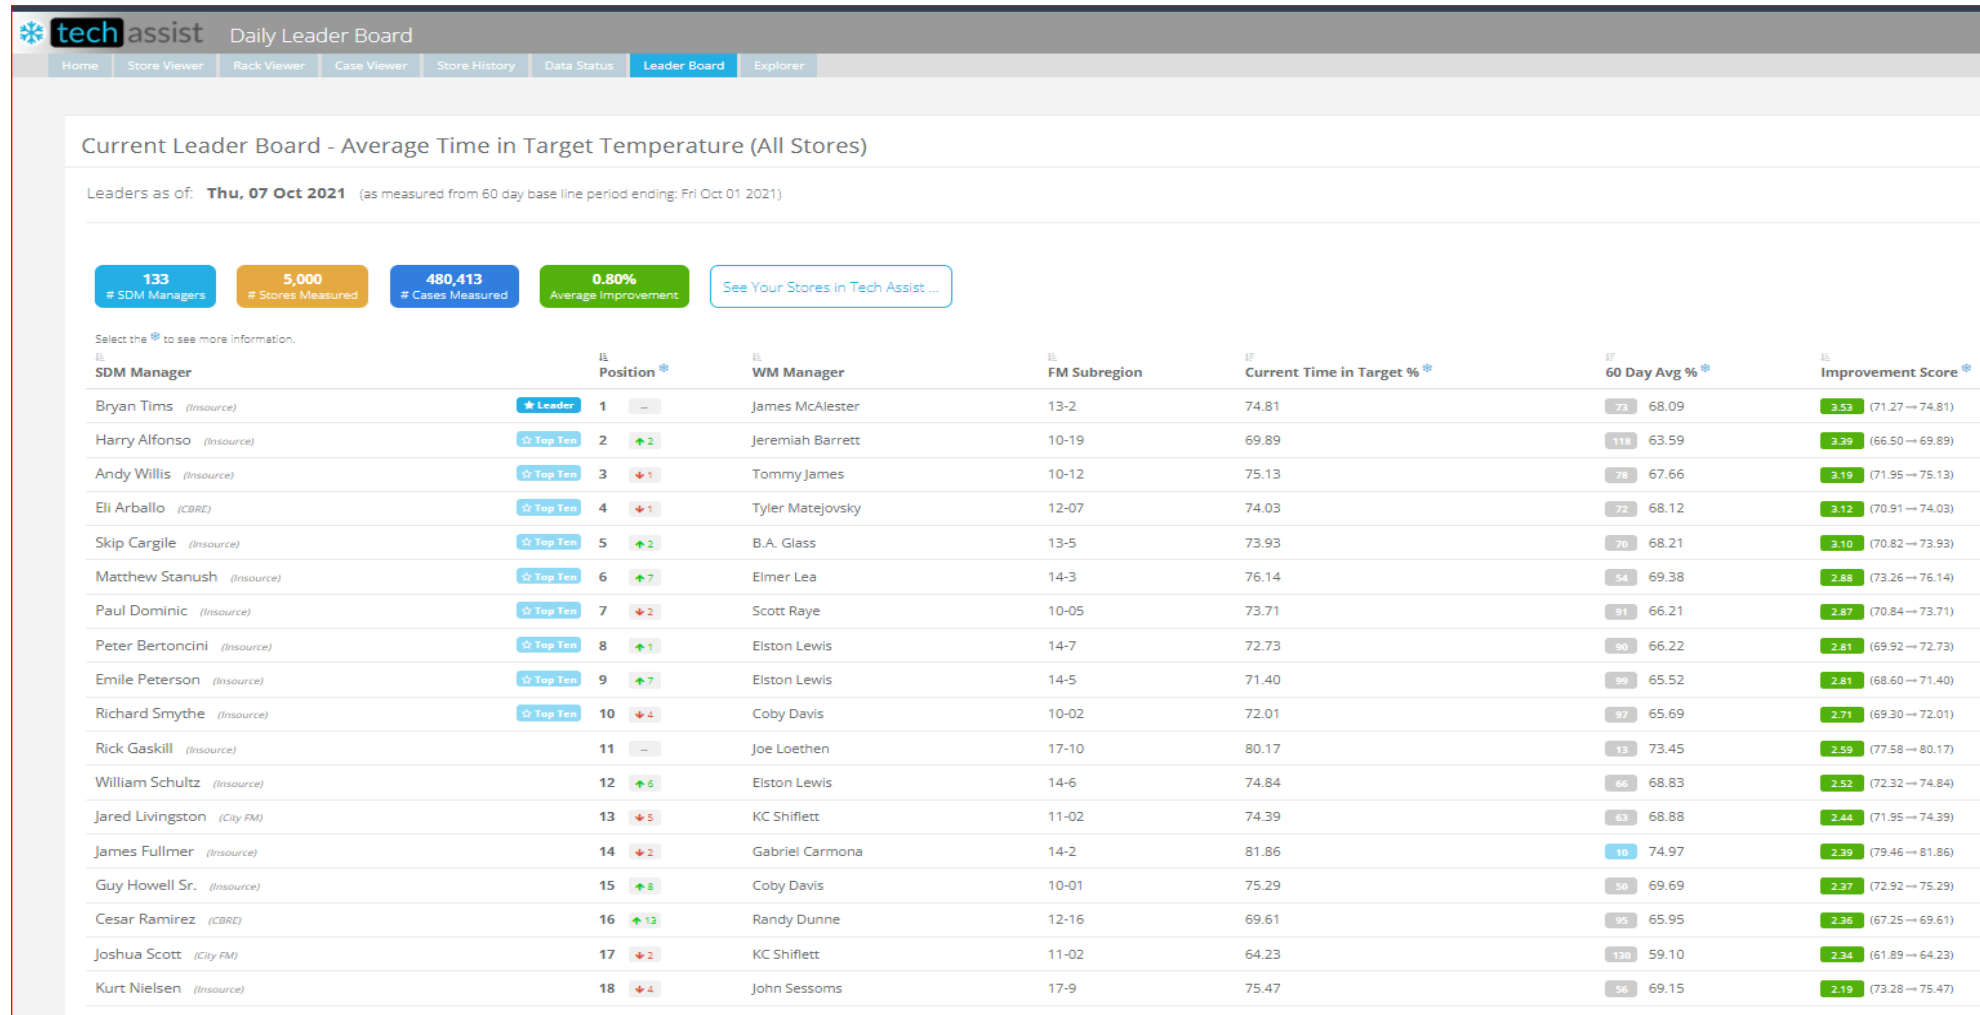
tech assist Daily Leader Board

Home | Store Viewer | Rack Viewer | Case Viewer | Store History | Data Status | Leader Board | Explorer

Current Leader Board - Average Time in Target Temperature (All Stores)

Leaders as of: Thu, 07 Oct 2021 (as measured from 60 day base line period ending: Fri Oct 01 2021)

133 # SDM Managers
5,000 # Stores Measured
480,413 # Cases Measured
0.80% Average Improvement
See Your Stores in Tech Assist ...

Select the to see more information.

| SDM Manager | | Position | | WM Manager | FM Subregion | Current Time in Target % | 60 Day Avg % | | Improvement Score | |
|---|---|---|---|---|---|---|---|---|---|---|
| Bryan Tims (Insource) | Leader | 1 | – | James McAlester | 13-2 | 74.81 | 73 | 68.09 | 3.53 | (71.27→74.81) |
| Harry Alfonso (Insource) | Top Ten | 2 | ↑2 | Jeremiah Barrett | 10-19 | 69.89 | 118 | 63.59 | 3.39 | (66.50→69.89) |
| Andy Willis (Insource) | Top Ten | 3 | ↓1 | Tommy James | 10-12 | 75.13 | 78 | 67.66 | 3.19 | (71.95→75.13) |
| Eli Arballo (CBRE) | Top Ten | 4 | ↓1 | Tyler Matejovsky | 12-07 | 74.03 | 72 | 68.12 | 3.12 | (70.91→74.03) |
| Skip Cargile (Insource) | Top Ten | 5 | ↑2 | B.A. Glass | 13-5 | 73.93 | 70 | 68.21 | 3.10 | (70.82→73.93) |
| Matthew Stanush (Insource) | Top Ten | 6 | ↑7 | Elmer Lea | 14-3 | 76.14 | 54 | 69.38 | 2.88 | (73.26→76.14) |
| Paul Dominic (Insource) | Top Ten | 7 | ↓2 | Scott Raye | 10-05 | 73.71 | 91 | 66.21 | 2.87 | (70.84→73.71) |
| Peter Bertoncini (Insource) | Top Ten | 8 | ↑1 | Elston Lewis | 14-7 | 72.73 | 90 | 66.22 | 2.81 | (69.92→72.73) |
| Emile Peterson (Insource) | Top Ten | 9 | ↑7 | Elston Lewis | 14-5 | 71.40 | 99 | 65.52 | 2.81 | (68.60→71.40) |
| Richard Smythe (Insource) | Top Ten | 10 | ↓4 | Coby Davis | 10-02 | 72.01 | 97 | 65.69 | 2.71 | (69.30→72.01) |
| Rick Gaskill (Insource) | | 11 | – | Joe Loethen | 17-10 | 80.17 | 13 | 73.45 | 2.59 | (77.58→80.17) |
| William Schultz (Insource) | | 12 | ↑6 | Elston Lewis | 14-6 | 74.84 | 66 | 68.83 | 2.52 | (72.32→74.84) |
| Jared Livingston (City FM) | | 13 | ↓5 | KC Shiflett | 11-02 | 74.39 | 63 | 68.88 | 2.44 | (71.95→74.39) |
| James Fullmer (Insource) | | 14 | ↓2 | Gabriel Carmona | 14-2 | 81.86 | 10 | 74.97 | 2.39 | (79.46→81.86) |
| Guy Howell Sr. (Insource) | | 15 | ↑8 | Coby Davis | 10-01 | 75.29 | 50 | 69.69 | 2.37 | (72.92→75.29) |
| Cesar Ramirez (CBRE) | | 16 | ↑13 | Randy Dunne | 12-16 | 69.61 | 95 | 65.95 | 2.36 | (67.25→69.61) |
| Joshua Scott (City FM) | | 17 | ↓2 | KC Shiflett | 11-02 | 64.23 | 130 | 59.10 | 2.34 | (61.89→64.23) |
| Kurt Nielsen (Insource) | | 18 | ↓4 | John Sessoms | 17-9 | 75.47 | 56 | 69.15 | 2.19 | (73.28→75.47) |